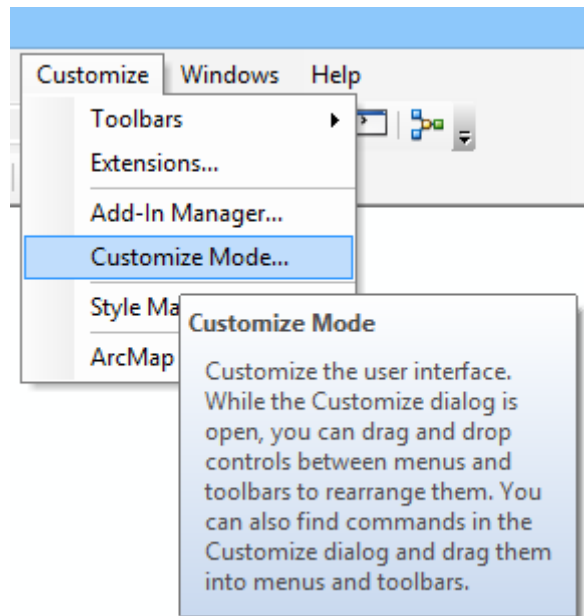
Customize Windows Help

Toolbars

Extensions...

Add-In Manager...

Customize Mode...

Style Ma

ArcMap

Customize Mode

Customize the user interface. While the Customize dialog is open, you can drag and drop controls between menus and toolbars to rearrange them. You can also find commands in the Customize dialog and drag them into menus and toolbars.